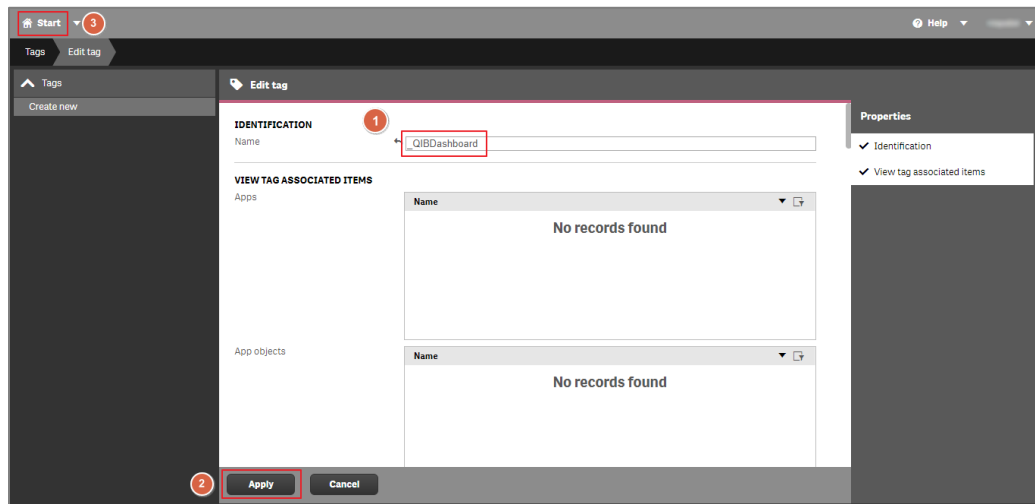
Start 3

Help

Tags Edit tag

Tags

Create new

Edit tag

IDENTIFICATION 1

Name _QIBDashboard

VIEW TAG ASSOCIATED ITEMS

Apps

| Name |
|---|
| No records found |

App objects

| Name |
|---|
| No records found |

2 Apply Cancel

Properties

Identification

View tag associated items